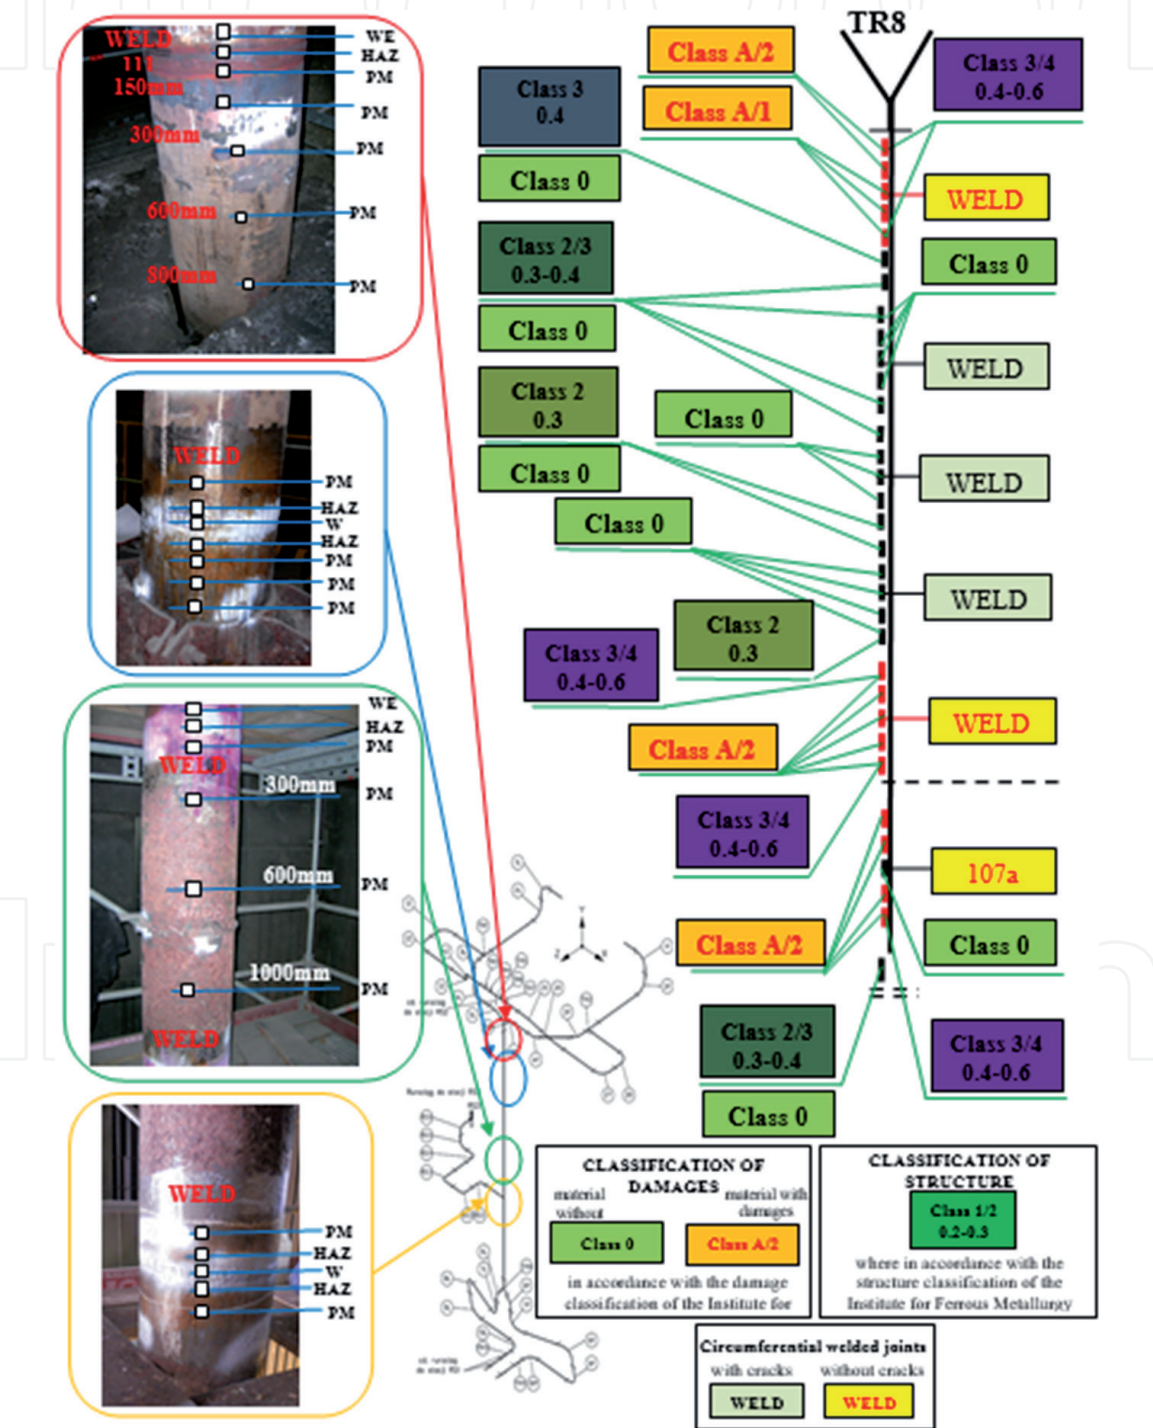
WELD
111
150mm
300mm
600mm
800mm
WE
HAZ
PM
PM
PM
PM
PM

WELD
PM
HAZ
W
HAZ
PM
PM
PM

WE
HAZ
PM
WELD
300mm
PM
600mm
PM
1000mm
PM
WELD

WELD
PM
HAZ
W
HAZ
PM

TR8
Class A/2
Class 3/4
0.4-0.6
Class 3
0.4
Class A/1
Class 0
WELD
Class 2/3
0.3-0.4
Class 0
Class 0
WELD
Class 2
0.3
Class 0
WELD
Class 0
Class 0
WELD
Class 2
0.3
Class 3/4
0.4-0.6
WELD
Class A/2
Class 3/4
0.4-0.6
107a
Class A/2
Class 0
Class 2/3
0.3-0.4
Class 3/4
0.4-0.6
Class 0

CLASSIFICATION OF DAMAGES
material without
material with damages
Class 0
Class A/2
in accordance with the damage classification of the Institute for

CLASSIFICATION OF STRUCTURE
Class 1/2
0.2-0.3
where in accordance with the structure classification of the Institute for Ferrous Metallurgy

Circumferential welded joints
with cracks
without cracks
WELD
WELD